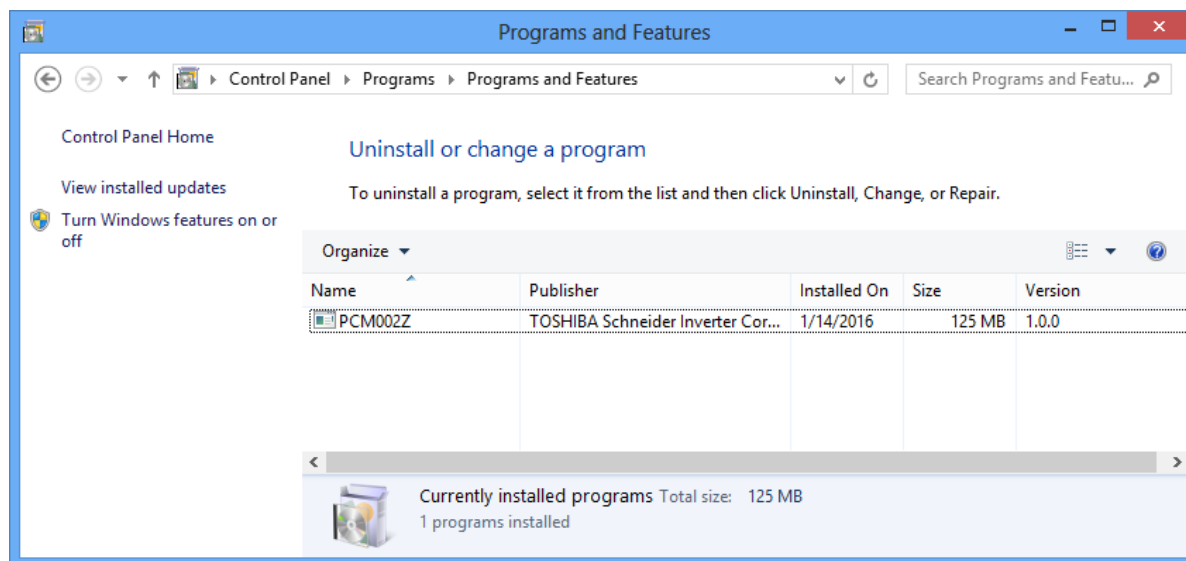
Programs and Features

Control Panel ▸ Programs ▸ Programs and Features

Search Programs and Featu...

Control Panel Home

View installed updates

Turn Windows features on or off

Uninstall or change a program

To uninstall a program, select it from the list and then click Uninstall, Change, or Repair.

Organize ▾

| Name | Publisher | Installed On | Size | Version |
|---|---|---|---|---|
| PCM002Z | TOSHIBA Schneider Inverter Cor... | 1/14/2016 | 125 MB | 1.0.0 |

Currently installed programs Total size: 125 MB
1 programs installed